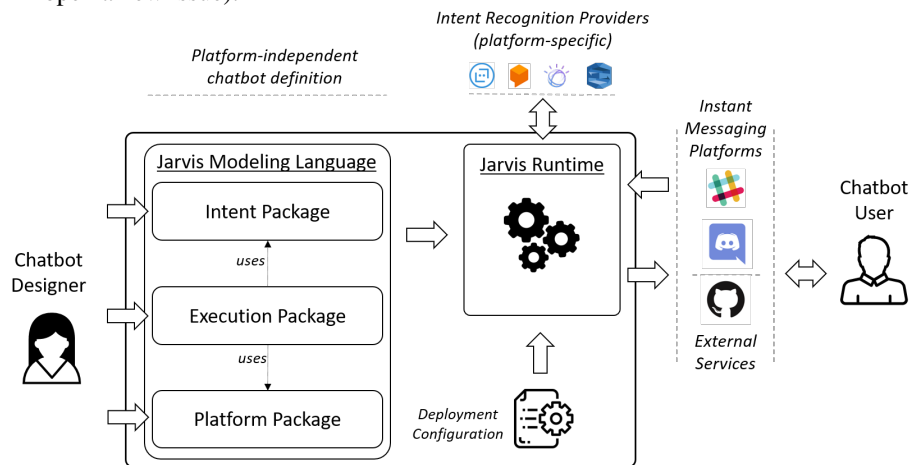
Platform-independent chatbot definition

Intent Recognition Providers (platform-specific)

Jarvis Modeling Language

Intent Package

uses

Execution Package

uses

Platform Package

Jarvis Runtime

Deployment Configuration

Instant Messaging Platforms

External Services

Chatbot Designer

Chatbot User